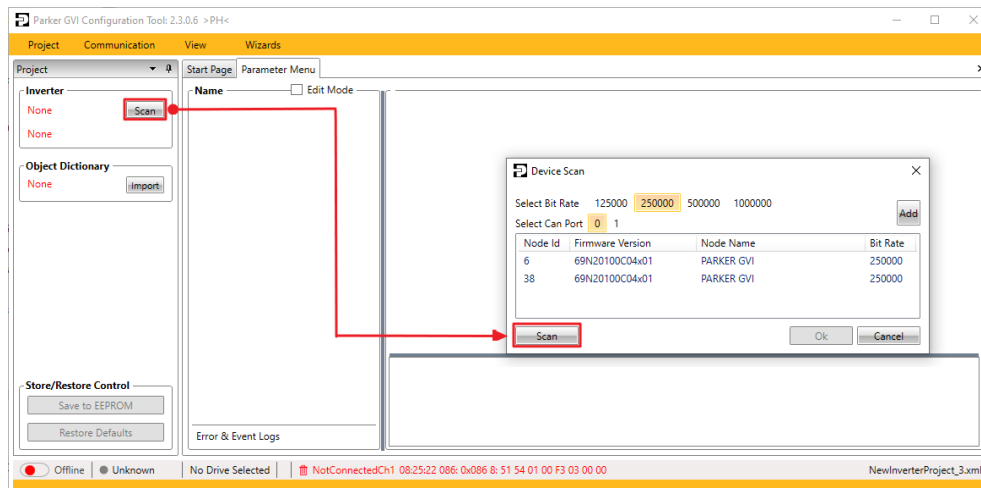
Parker GVI Configuration Tool: 2.3.0.6 >PH<

Project Communication View Wizards

Project

Start Page Parameter Menu

Inverter
None
None
Scan

Name Edit Mode

Object Dictionary
None
Import

Device Scan

Select Bit Rate 125000 250000 500000 1000000
Select Can Port 0 1
Add

| Node Id | Firmware Version | Node Name | Bit Rate |
|---|---|---|---|
| 6 | 69N20100C04x01 | PARKER GVI | 250000 |
| 38 | 69N20100C04x01 | PARKER GVI | 250000 |

Scan Ok Cancel

Store/Restore Control
Save to EEPROM
Restore Defaults

Error & Event Logs

Offline Unknown No Drive Selected NotConnectedCh1 08:25:22 086: 0x086 8: 51 54 01 00 F3 03 00 00 NewInverterProject_3.xml